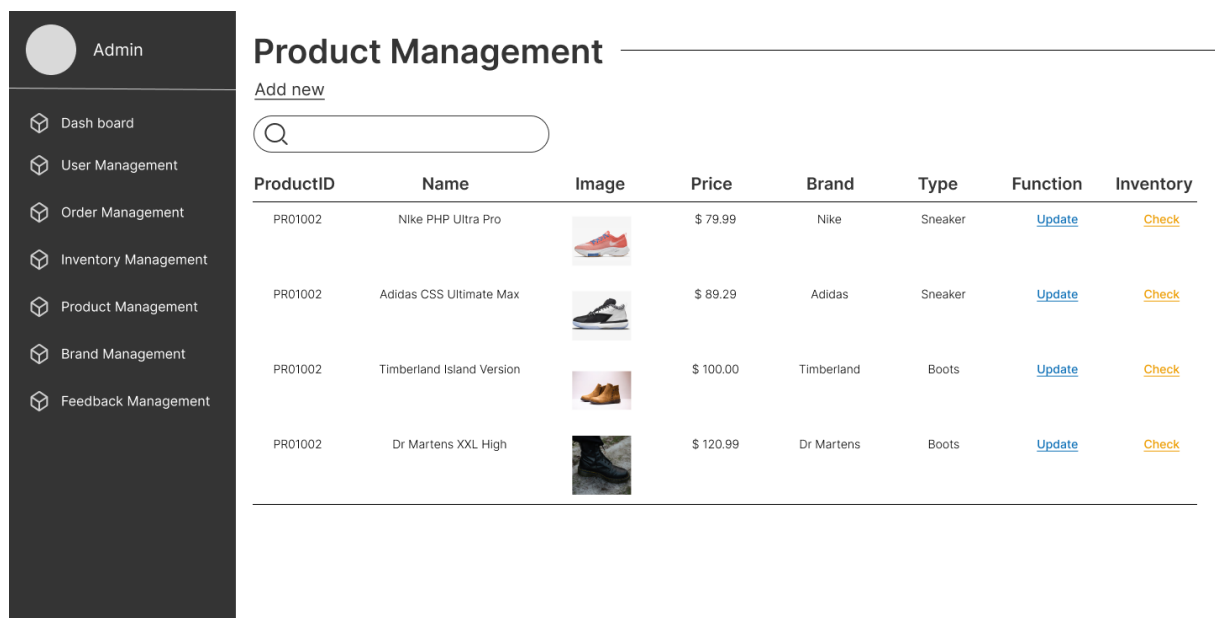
Admin

Dash board
User Management
Order Management
Inventory Management
Product Management
Brand Management
Feedback Management

Product Management

Add new

| ProductID | Name | Image | Price | Brand | Type | Function | Inventory |
|---|---|---|---|---|---|---|---|
| PR01002 | NIke PHP Ultra Pro | | $ 79.99 | Nike | Sneaker | Update | Check |
| PR01002 | Adidas CSS Ultimate Max | | $ 89.29 | Adidas | Sneaker | Update | Check |
| PR01002 | Timberland Island Version | | $ 100.00 | Timberland | Boots | Update | Check |
| PR01002 | Dr Martens XXL High | | $ 120.99 | Dr Martens | Boots | Update | Check |